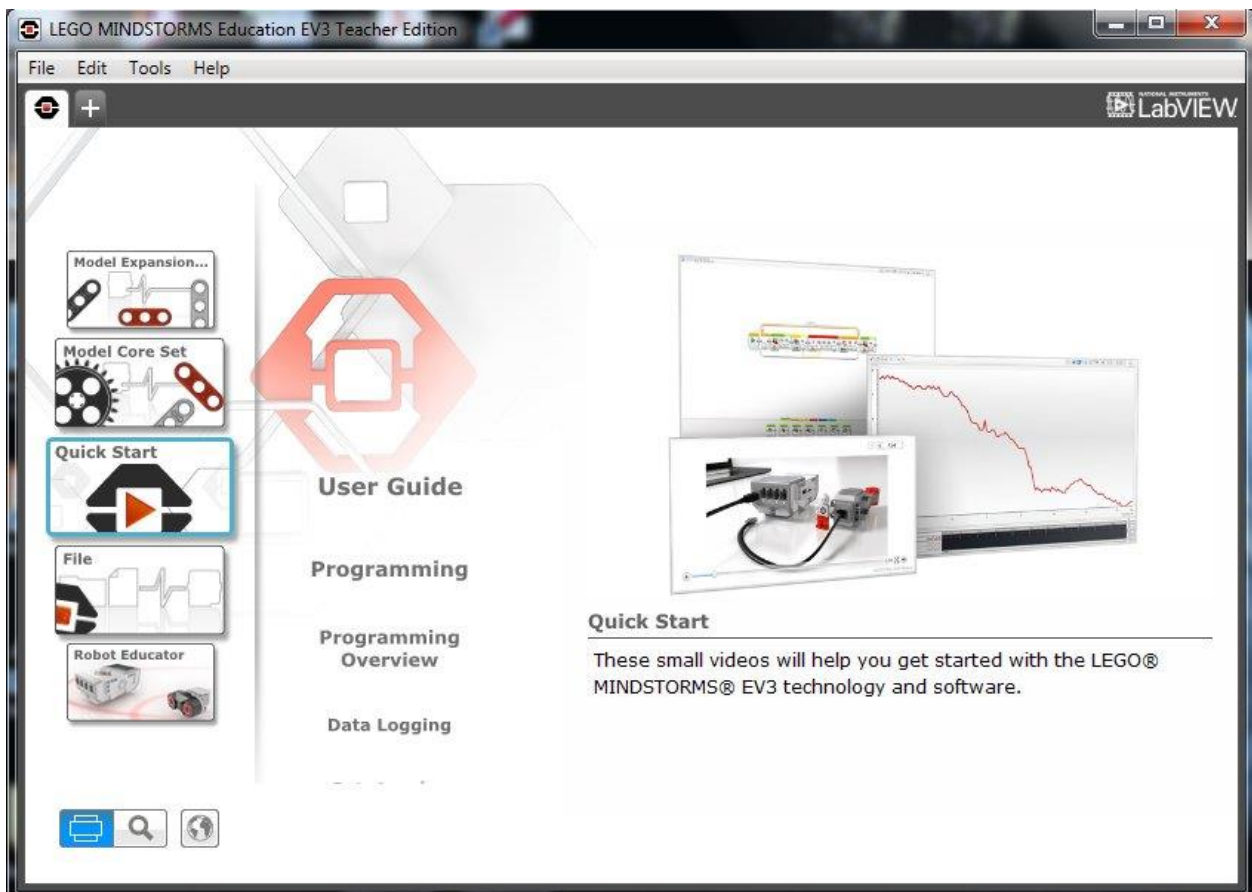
LEGO MINDSTORMS Education EV3 Teacher Edition

File Edit Tools Help

+

NATIONAL INSTRUMENTS LabVIEW

Model Expansion...

Model Core Set

Quick Start

File

Robot Educator

User Guide

Programming

Programming Overview

Data Logging

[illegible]

Quick Start

These small videos will help you get started with the LEGO® MINDSTORMS® EV3 technology and software.